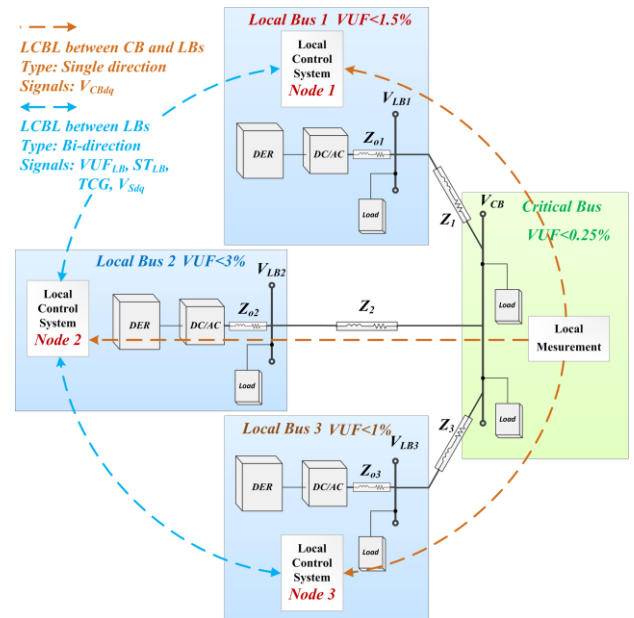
LCBL between CB and LBs
Type: Single direction
Signals: $V_{CBdq}$

LCBL between LBs
Type: Bi-direction
Signals: $VUF_{LB}$, $ST_{LB}$, TCG, $V_{Sdq}$

Local Bus 1 VUF<1.5%
Local Control System
Node 1
$V_{LB1}$
DER
DC/AC
$Z_{o1}$
Load

$V_{CB}$
Critical Bus
VUF<0.25%
$Z_1$

Local Bus 2 VUF<3%
$V_{LB2}$
Local Control System
Node 2
DER
DC/AC
$Z_{o2}$
$Z_2$
Load
Load
Local Mesurement

Local Bus 3 VUF<1%
$V_{LB3}$
$Z_3$
DER
DC/AC
$Z_{o3}$
Load
Load
Local Control System
Node 3